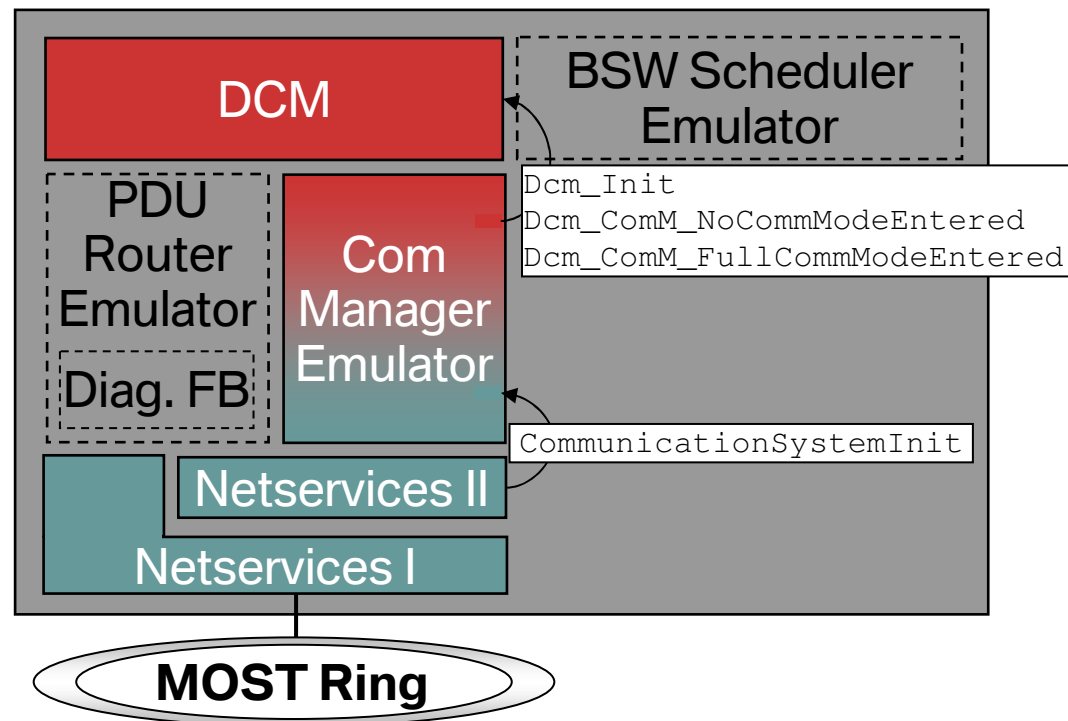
DCM

BSW Scheduler Emulator

PDU Router Emulator

Diag. FB

Com Manager Emulator

Dcm_Init
Dcm_ComM_NoCommModeEntered
Dcm_ComM_FullCommModeEntered

CommunicationSystemInit

Netservices II

Netservices I

MOST Ring